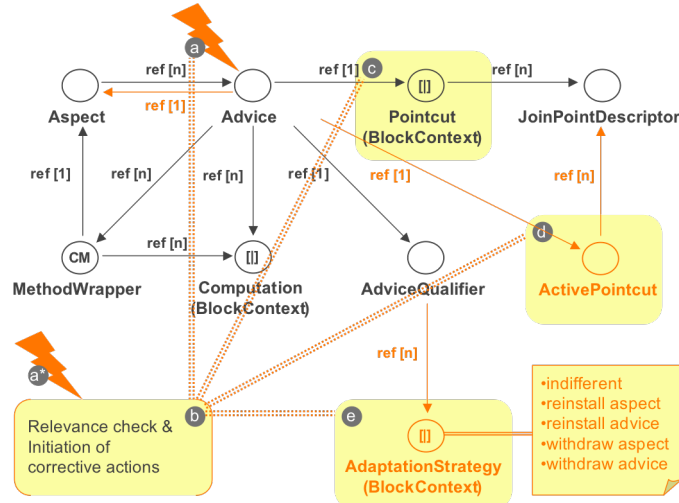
a

ref [n]

ref [1]

Aspect

Advice

ref [1]

c

[|]

Pointcut (BlockContext)

ref [n]

JoinPointDescriptor

ref [1]

ref [n]

ref [n]

ref [1]

ref [1]

ref [n]

CM

ref [n]

[|]

MethodWrapper

Computation (BlockContext)

AdviceQualifier

d

ActivePointcut

ref [n]

a*

Relevance check & Initiation of corrective actions

b

e

[|]

AdaptationStrategy (BlockContext)

•indifferent
•reinstall aspect
•reinstall advice
•withdraw aspect
•withdraw advice